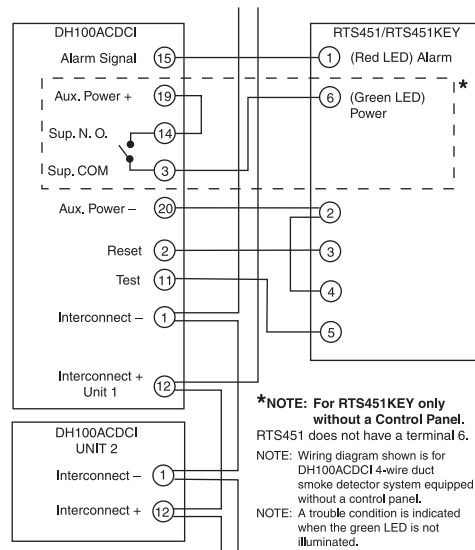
DH100ACDCI

Alarm Signal 15

Aux. Power + 19

Sup. N. O. 14

Sup. COM 3

Aux. Power – 20

Reset 2

Test 11

Interconnect – 1

Interconnect + Unit 1 12

RTS451/RTS451KEY

1 (Red LED) Alarm

6 (Green LED) Power

*

2

3

4

5

DH100ACDCI UNIT 2

Interconnect – 1

Interconnect + 12

*NOTE: For RTS451KEY only without a Control Panel.

RTS451 does not have a terminal 6.

NOTE: Wiring diagram shown is for DH100ACDCI 4-wire duct smoke detector system equipped without a control panel.

NOTE: A trouble condition is indicated when the green LED is not illuminated.